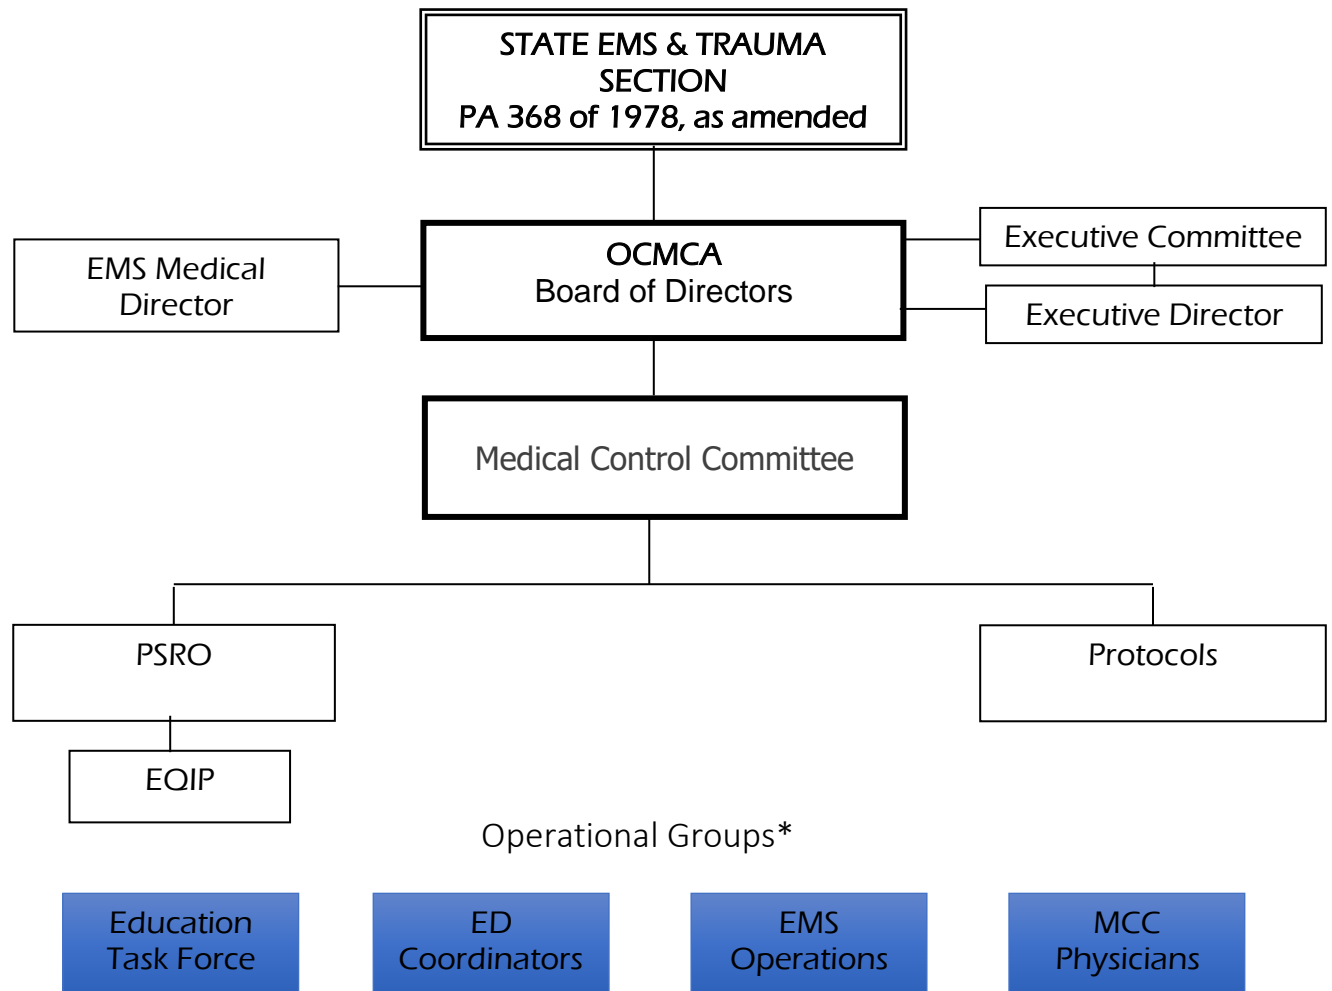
STATE EMS & TRAUMA SECTION
PA 368 of 1978, as amended

EMS Medical Director

OCMCA
Board of Directors

Executive Committee

Executive Director

Medical Control Committee

PSRO

EQIP

Protocols

Operational Groups*

Education Task Force

ED Coordinators

EMS Operations

MCC Physicians